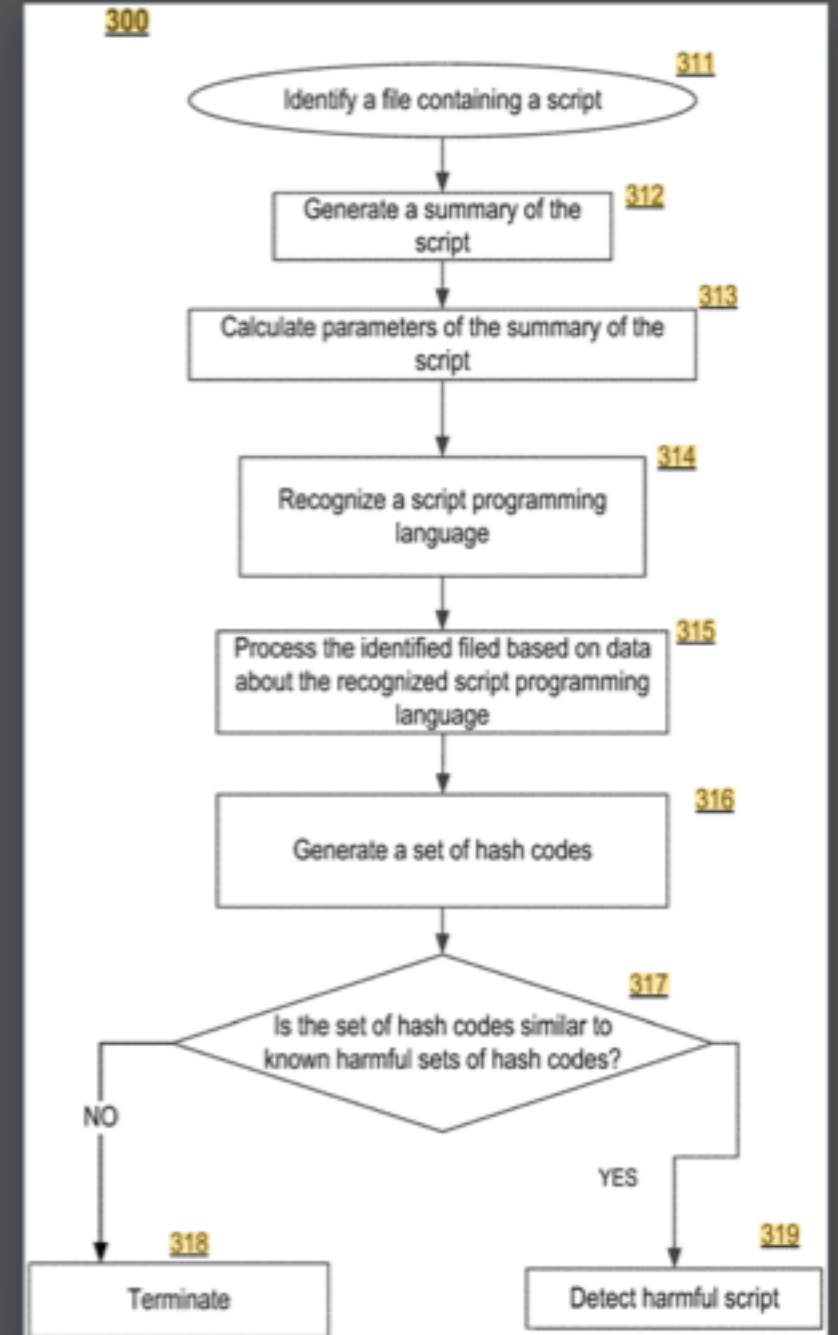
300

311

Identify a file containing a script

312

Generate a summary of the script

313

Calculate parameters of the summary of the script

314

Recognize a script programming language

315

Process the identified filed based on data about the recognized script programming language

316

Generate a set of hash codes

317

Is the set of hash codes similar to known harmful sets of hash codes?

NO

YES

318

Terminate

319

Detect harmful script